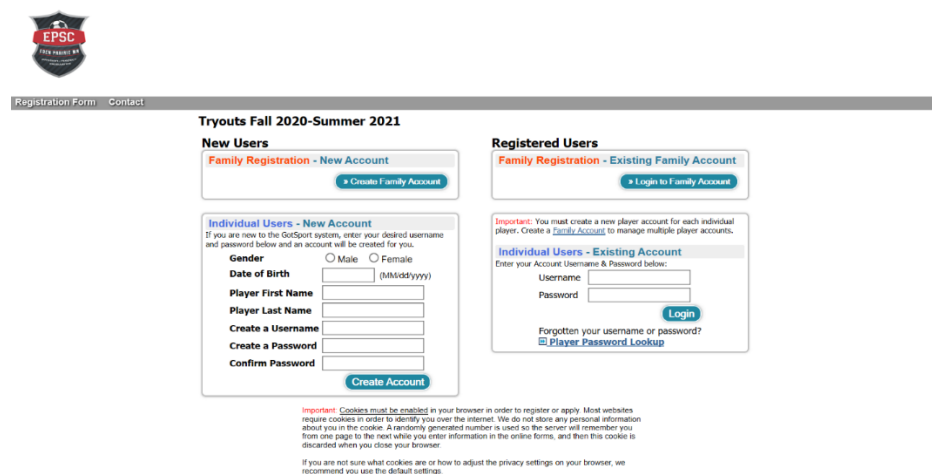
EPSC
EDEN PRAIRIE MN

Registration Form Contact

Tryouts Fall 2020-Summer 2021

New Users

Family Registration - New Account

» Create Family Account

Individual Users - New Account
If you are new to the GotSport system, enter your desired username and password below and an account will be created for you.

Gender ○ Male ○ Female
Date of Birth (MM/dd/yyyy)
Player First Name
Player Last Name
Create a Username
Create a Password
Confirm Password

Create Account

Registered Users

Family Registration - Existing Family Account

» Login to Family Account

Important: You must create a new player account for each individual player. Create a Family Account to manage multiple player accounts.

Individual Users - Existing Account
Enter your Account Username & Password below:
Username
Password

Login

Forgotten your username or password?
Player Password Lookup

Important: Cookies must be enabled in your browser in order to register or apply. Most websites require cookies in order to identify you over the internet. We do not store any personal information about you in the cookie. A randomly generated number is used so the server will remember you from one page to the next while you enter information in the online forms, and then this cookie is discarded when you close your browser.

If you are not sure what cookies are or how to adjust the privacy settings on your browser, we recommend you use the default settings.